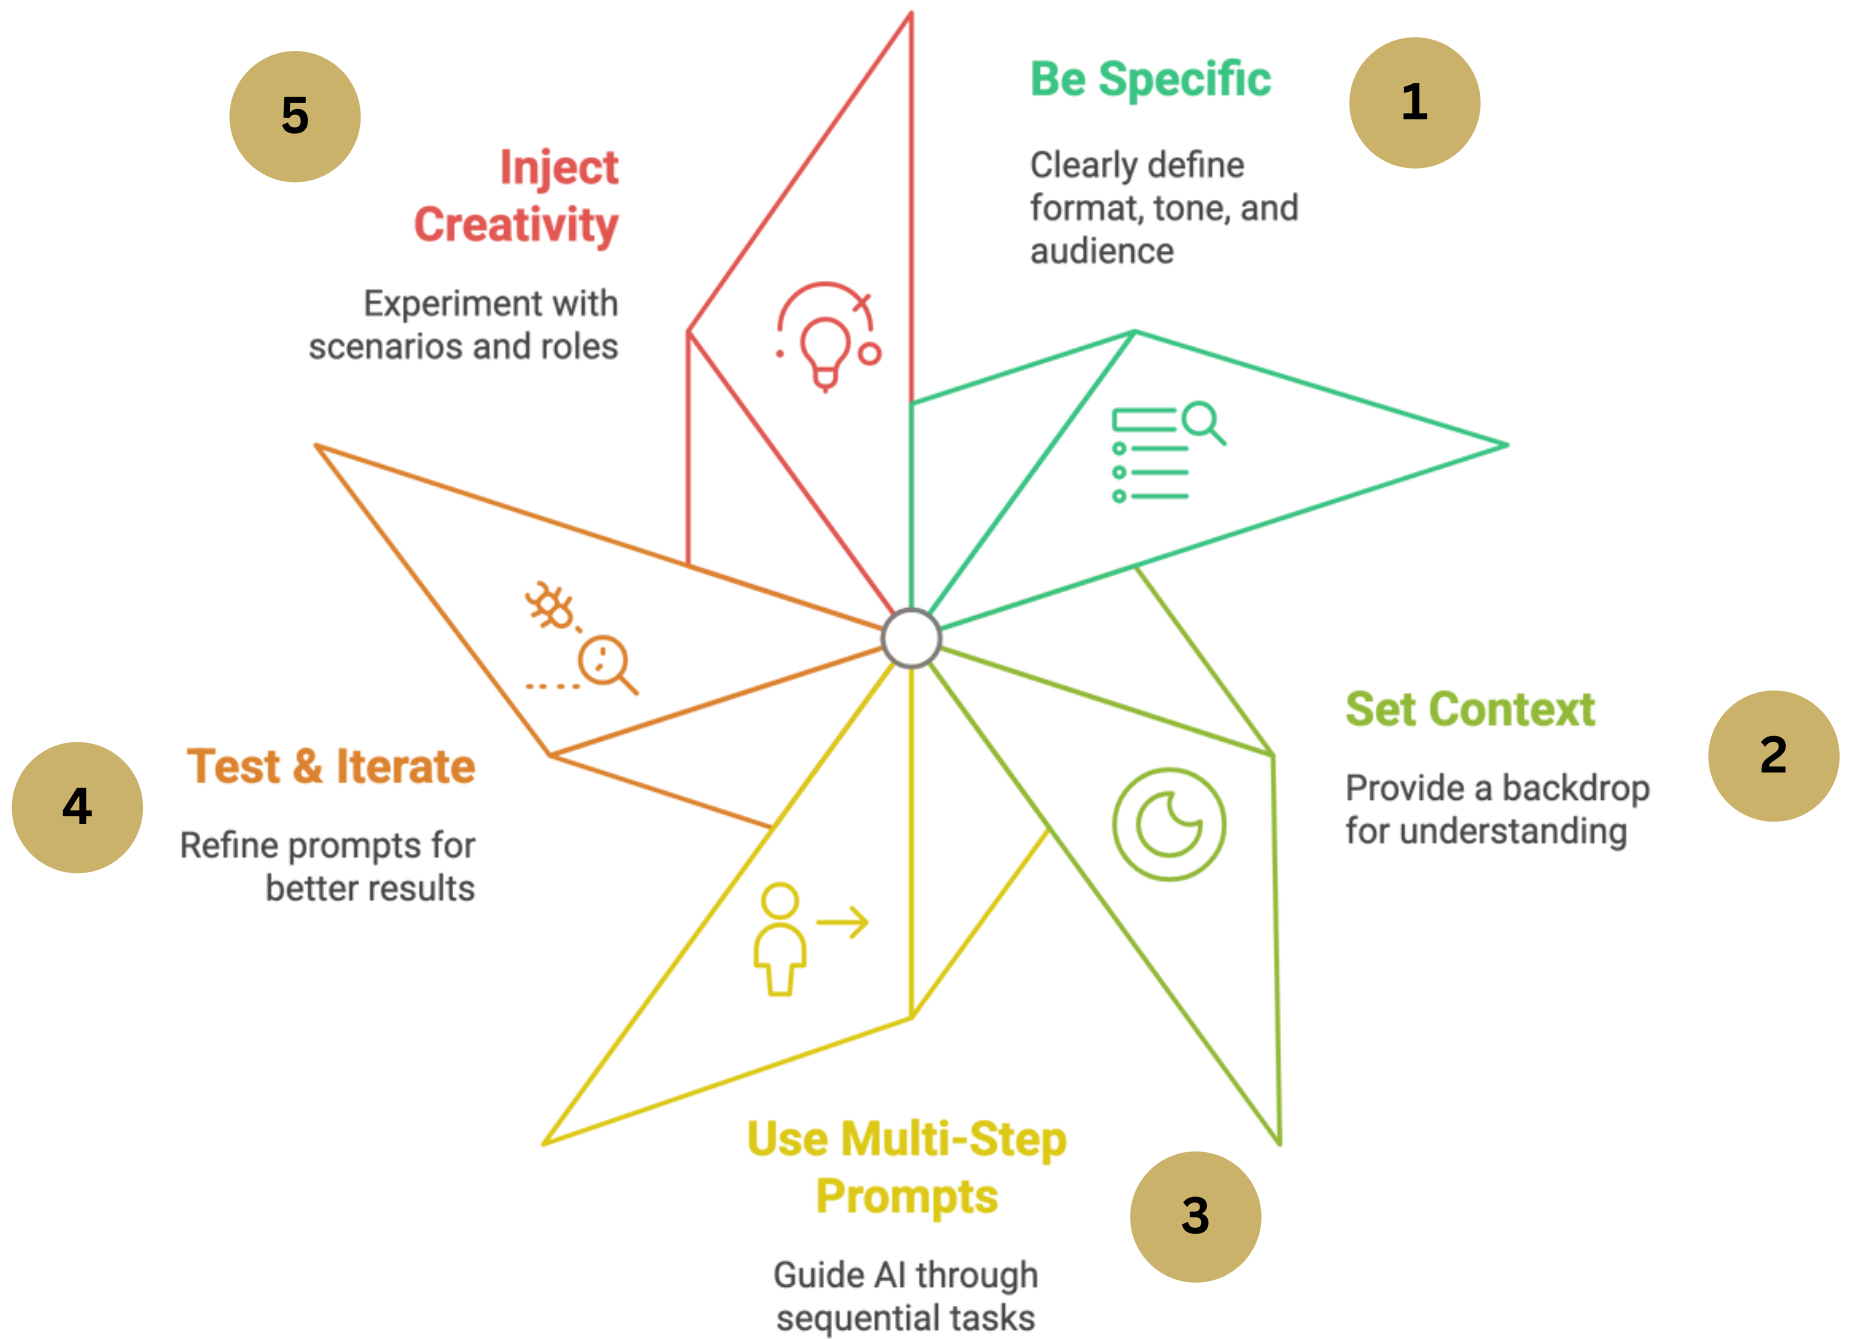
5

Inject Creativity

Experiment with scenarios and roles

Be Specific

1

Clearly define format, tone, and audience

Set Context

2

Provide a backdrop for understanding

4

Test & Iterate

Refine prompts for better results

Use Multi-Step Prompts

3

Guide AI through sequential tasks